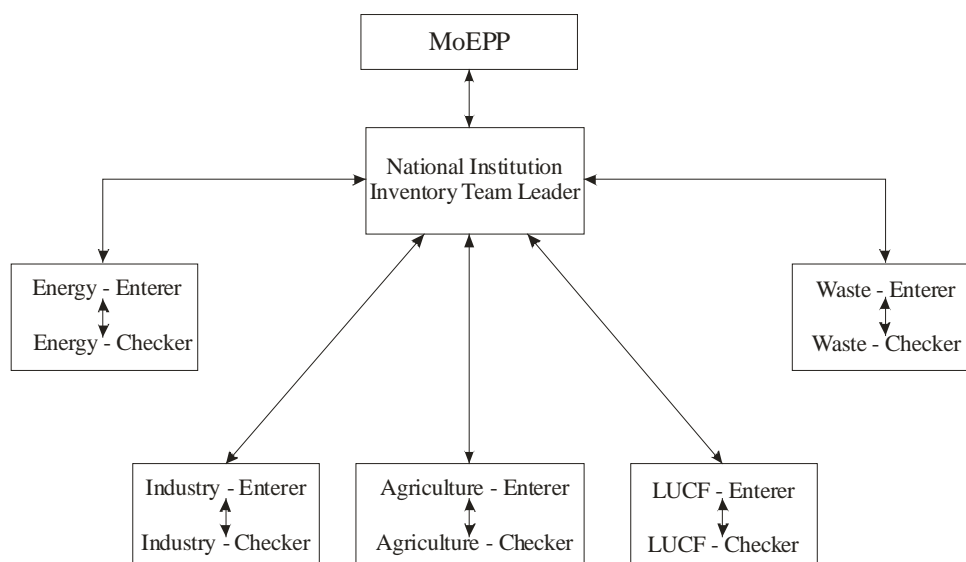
MoEPP

National Institution
Inventory Team Leader

Energy - Enterer
Energy - Checker

Waste - Enterer
Waste - Checker

Industry - Enterer
Industry - Checker

Agriculture - Enterer
Agriculture - Checker

LUCF - Enterer
LUCF - Checker